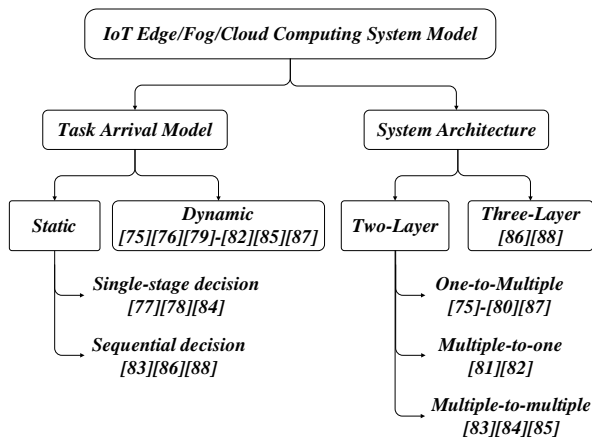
IoT Edge/Fog/Cloud Computing System Model

Task Arrival Model

System Architecture

Static

Dynamic
[75][76][79]-[82][85][87]

Two-Layer

Three-Layer
[86][88]

Single-stage decision
[77][78][84]

Sequential decision
[83][86][88]

One-to-Multiple
[75]-[80][87]

Multiple-to-one
[81][82]

Multiple-to-multiple
[83][84][85]